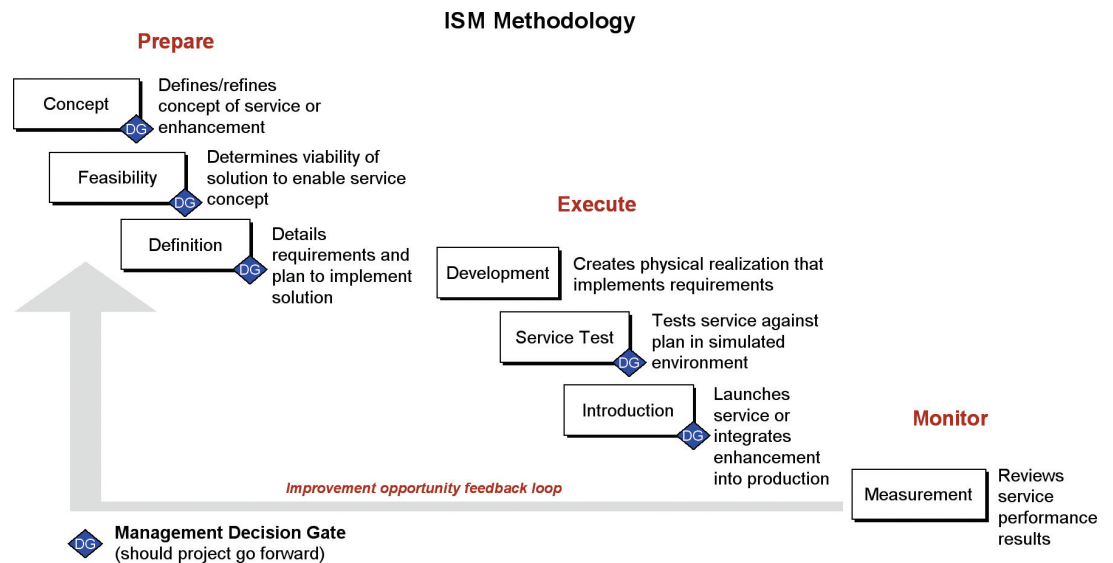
ISM Methodology

Prepare

Concept
DG
Defines/refines concept of service or enhancement

Feasibility
DG
Determines viability of solution to enable service concept

Definition
DG
Details requirements and plan to implement solution

Execute

Development
Creates physical realization that implements requirements

Service Test
DG
Tests service against plan in simulated environment

Introduction
DG
Launches service or integrates enhancement into production

Monitor

Measurement
Reviews service performance results

Improvement opportunity feedback loop

DG
Management Decision Gate
(should project go forward)